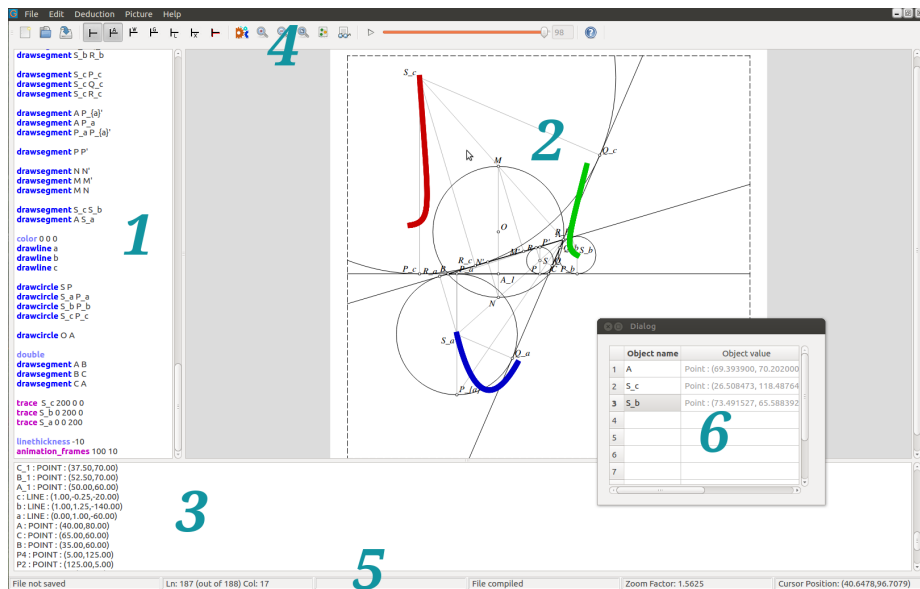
File Edit Deduction Picture Help

98

drawsegment S_b R_b

drawsegment S_c P_c
drawsegment S_c Q_c
drawsegment S_c R_c

drawsegment A P_{a}'
drawsegment A P_a
drawsegment P_a P_{a}'

drawsegment P P'

drawsegment N N'
drawsegment M M'
drawsegment M N

drawsegment S_c S_b
drawsegment A S_a

color 0 0 0
drawline a
drawline b
drawline c

drawcircle S P
drawcircle S_a P_a
drawcircle S_b P_b
drawcircle S_c P_c

drawcircle O A

double
drawsegment A B
drawsegment B C
drawsegment C A

trace S_c 200 0 0
trace S_b 0 200 0
trace S_a 0 0 200

linethickness -10
animation_frames 100 10

1

S_c
M
2
Q_c
O
R_b
S_b
P_c
R_a
B
R_c
N'
M'
P
S
A_1
N
S_a
Q_a
P_{a}

4

Dialog

| | Object name | Object value |
|---|---|---|
| 1 | A | Point : (69.393900, 70.202000 |
| 2 | S_c | Point : (26.508473, 118.48764 |
| 3 | S_b | Point : (73.491527, 65.588392 |
| 4 | | |
| 5 | | |
| 6 | | |
| 7 | | |

6

C_1 : POINT : (37.50,70.00)
B_1 : POINT : (52.50,70.00)
A_1 : POINT : (50.00,60.00)
c : LINE : (1.00,-0.25,-20.00)
b : LINE : (1.00,1.25,-140.00)
a : LINE : (0.00,1.00,-60.00)
A : POINT : (40.00,80.00)
C : POINT : (65.00,60.00)
B : POINT : (35.00,60.00)
P4 : POINT : (5.00,125.00)
P2 : POINT : (125.00,5.00)

3

5

File not saved | Ln: 187 (out of 188) Col: 17 | File compiled | Zoom Factor: 1.5625 | Cursor Position: (40.6478,96.7079)